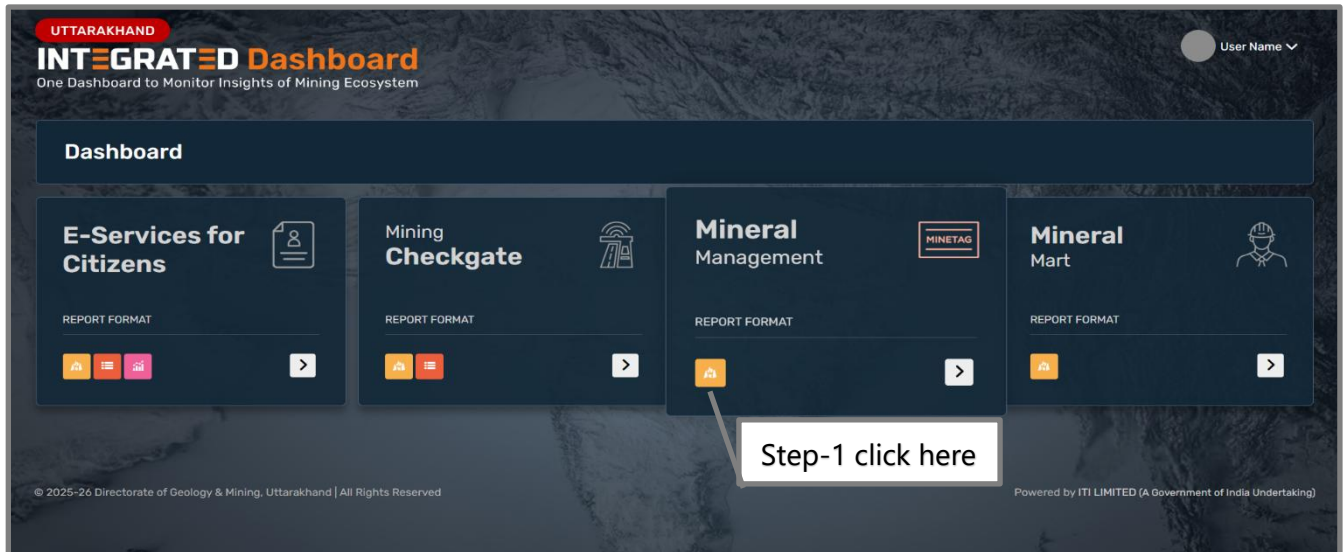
UTTARAKHAND
INTEGRATED Dashboard
One Dashboard to Monitor Insights of Mining Ecosystem

User Name

Dashboard

E-Services for Citizens

REPORT FORMAT

Mining Checkgate

REPORT FORMAT

Mineral Management

MINETAG

REPORT FORMAT

Mineral Mart

REPORT FORMAT

Step-1 click here

© 2025-26 Directorate of Geology & Mining, Uttarakhand | All Rights Reserved

Powered by ITI LIMITED (A Government of India Undertaking)